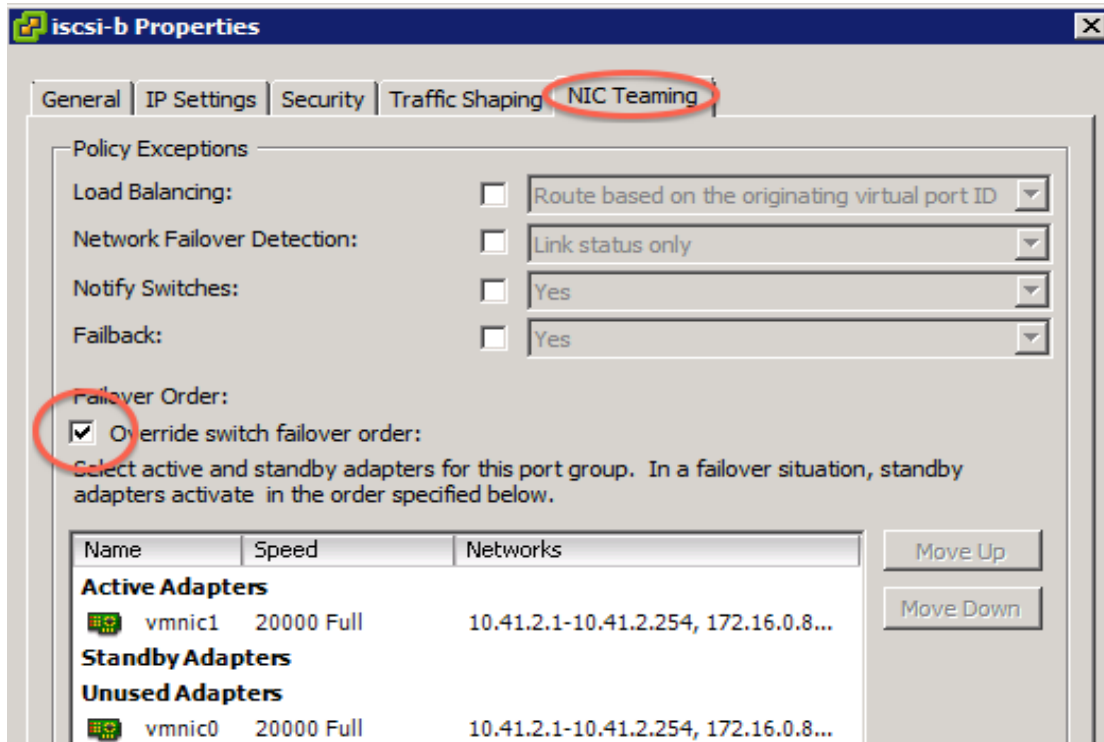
iscsi-b Properties

General | IP Settings | Security | Traffic Shaping | NIC Teaming

Policy Exceptions

Load Balancing: Route based on the originating virtual port ID

Network Failover Detection: Link status only

Notify Switches: Yes

Failback: Yes

Failover Order:

Override switch failover order:

Select active and standby adapters for this port group. In a failover situation, standby adapters activate in the order specified below.

| Name | Speed | Networks |
|---|---|---|
| Active Adapters | | |
| vmnic1 | 20000 Full | 10.41.2.1-10.41.2.254, 172.16.0.8... |
| Standby Adapters | | |
| Unused Adapters | | |
| vmnic0 | 20000 Full | 10.41.2.1-10.41.2.254, 172.16.0.8... |

Move Up

Move Down